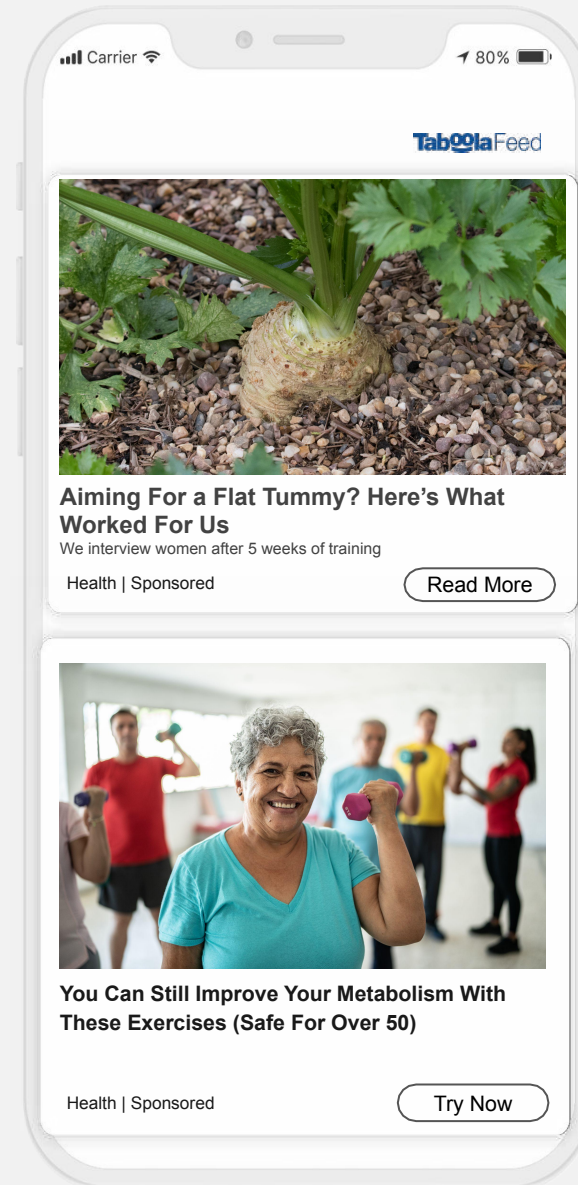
Carrier
80%

TaboolaFeed

Aiming For a Flat Tummy? Here's What Worked For Us
We interview women after 5 weeks of training

Health | Sponsored
Read More

You Can Still Improve Your Metabolism With These Exercises (Safe For Over 50)

Health | Sponsored
Try Now